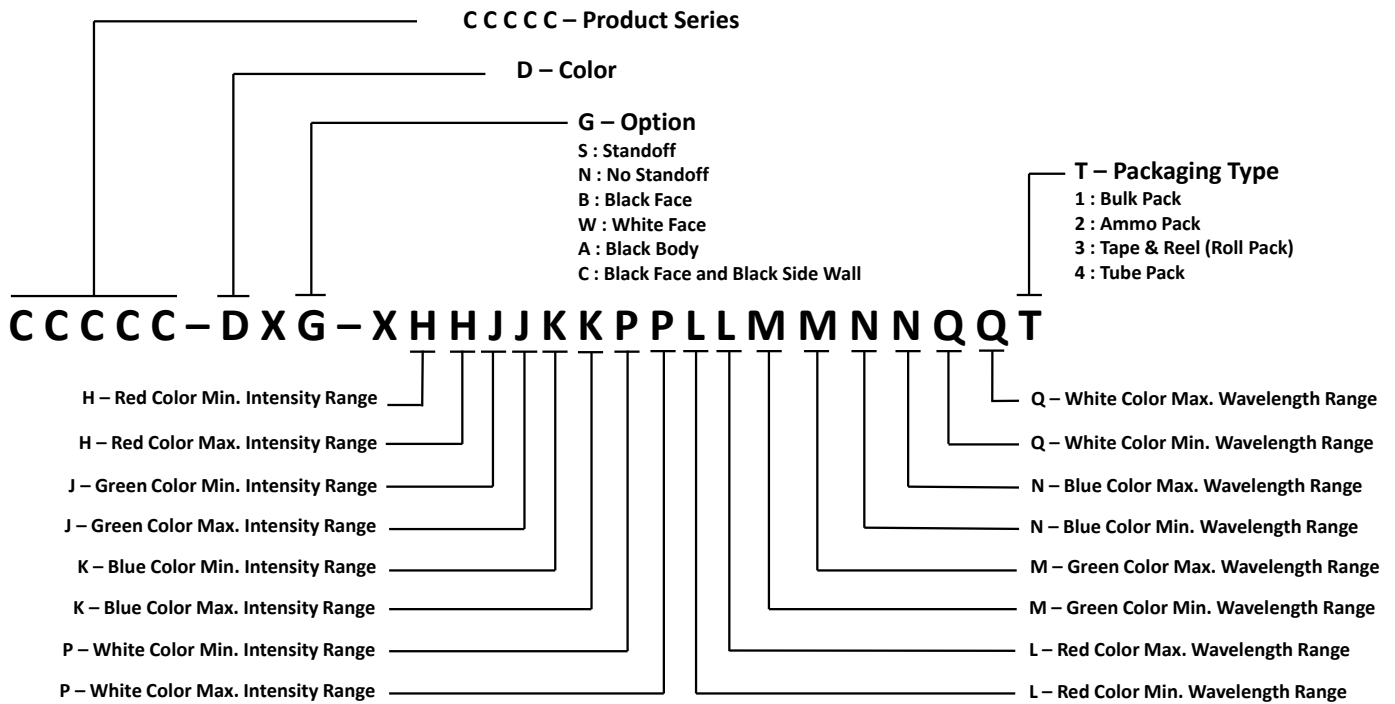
C C C C C – Product Series

D – Color

G – Option
S : Standoff
N : No Standoff
B : Black Face
W : White Face
A : Black Body
C : Black Face and Black Side Wall

T – Packaging Type
1 : Bulk Pack
2 : Ammo Pack
3 : Tape & Reel (Roll Pack)
4 : Tube Pack

C C C C C – D X G – X H H J J K K P P L L M M N N Q Q T

H – Red Color Min. Intensity Range
H – Red Color Max. Intensity Range
J – Green Color Min. Intensity Range
J – Green Color Max. Intensity Range
K – Blue Color Min. Intensity Range
K – Blue Color Max. Intensity Range
P – White Color Min. Intensity Range
P – White Color Max. Intensity Range

Q – White Color Max. Wavelength Range
Q – White Color Min. Wavelength Range
N – Blue Color Max. Wavelength Range
N – Blue Color Min. Wavelength Range
M – Green Color Max. Wavelength Range
M – Green Color Min. Wavelength Range
L – Red Color Max. Wavelength Range
L – Red Color Min. Wavelength Range